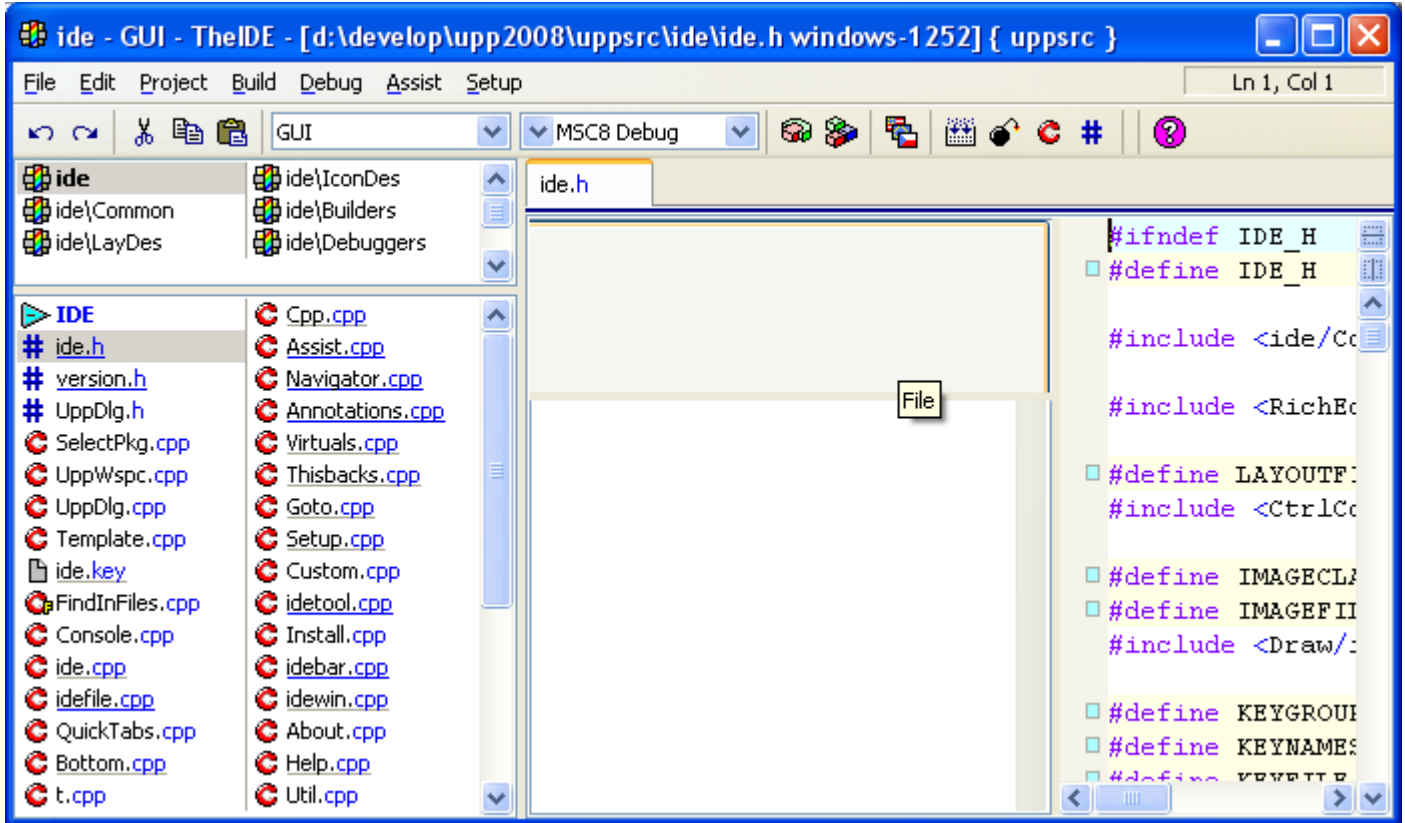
ide - GUI - TheIDE - [d:\develop\upp2008\uppsrc\ide\ide.h windows-1252] { uppsrc }

File Edit Project Build Debug Assist Setup

Ln 1, Col 1

GUI

MSC8 Debug

ide
ide\Common
ide\LayDes
ide\IconDes
ide\Builders
ide\Debuggers

IDE
ide.h
version.h
UppDlg.h
SelectPkg.cpp
UppWspc.cpp
UppDlg.cpp
Template.cpp
ide.key
FindInFiles.cpp
Console.cpp
ide.cpp
idefile.cpp
QuickTabs.cpp
Bottom.cpp
t.cpp

Cpp.cpp
Assist.cpp
Navigator.cpp
Annotations.cpp
Virtuals.cpp
Thisbacks.cpp
Goto.cpp
Setup.cpp
Custom.cpp
idetool.cpp
Install.cpp
idebar.cpp
idewin.cpp
About.cpp
Help.cpp
Util.cpp

ide.h

File

#ifndef IDE_H
#define IDE_H

#include <ide/Co

#include <RichEd

#define LAYOUTFI
#include <CtrlCo

#define IMAGECLA
#define IMAGEFII
#include <Draw/i

#define KEYGROUI
#define KEYNAMES
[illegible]